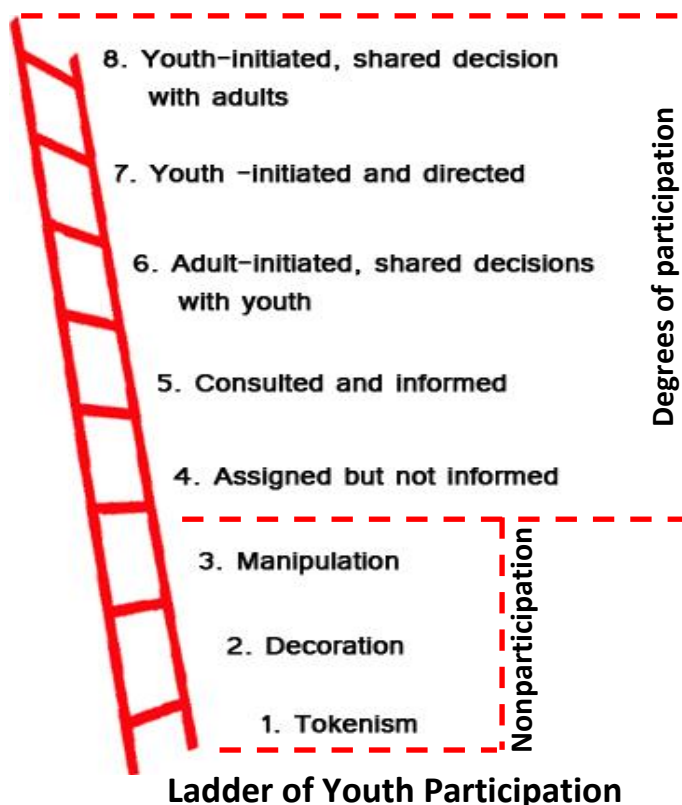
8. Youth-initiated, shared decision with adults

7. Youth -initiated and directed

6. Adult-initiated, shared decisions with youth

5. Consulted and informed

4. Assigned but not informed

3. Manipulation

2. Decoration

1. Tokenism

Degrees of participation

Nonparticipation

Ladder of Youth Participation